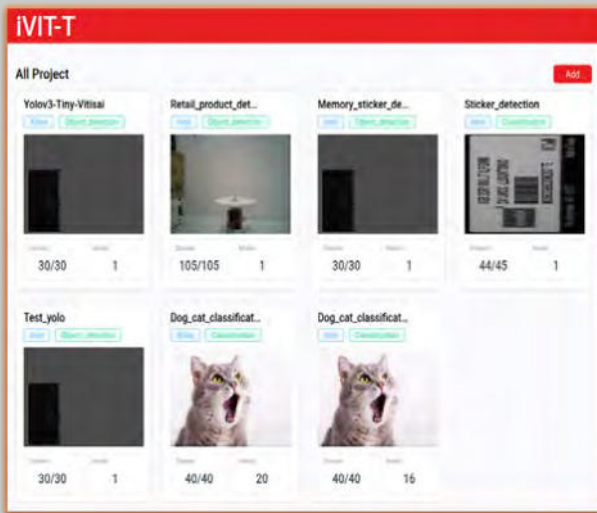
iVIT-T

All Project

Add

Yolov3-Tiny-Vitisai
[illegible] Object_detection
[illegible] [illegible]
30/30 1

Retail_product_det...
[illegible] Object_detection
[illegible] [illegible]
105/105 1

Memory_sticker_de...
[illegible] Object_detection
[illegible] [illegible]
30/30 1

Sticker_detection
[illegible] Classification
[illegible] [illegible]
44/45 1

Test_yolo
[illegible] Object_detection
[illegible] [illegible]
30/30 1

Dog_cat_classificat...
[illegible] Classification
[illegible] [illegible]
40/40 20

Dog_cat_classificat...
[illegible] Classification
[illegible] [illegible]
40/40 16